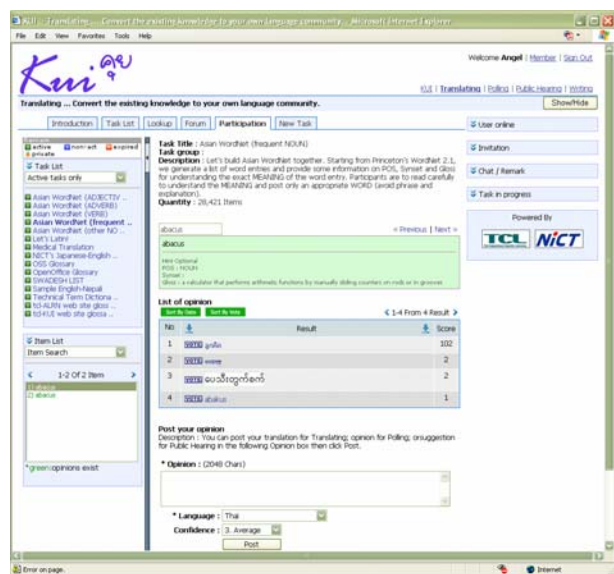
KUI :: Translating ... Convert the existing knowledge to your own language community - Microsoft Internet Explorer

File Edit View Favorites Tools Help

Kui คุย

Welcome Angel | Member | Sign Out

KUI | Translating | Polling | Public Hearing | Writing

Translating ... Convert the existing knowledge to your own language community.

Show/Hide

Introduction | Task List | Lookup | Forum | Participation | New Task

active non-act expired private

Task List

Active tasks only

Asian WordNet (ADJECTIV...
Asian WordNet (ADVERB)
Asian WordNet (VERB)
Asian WordNet (frequent ...
Asian WordNet (other NO...
Let's Latin!
Medical Translation
NICT's Japanese-English ...
OSS Glossary
OpenOffice Glossary
SWADESH LIST
Sample English-Nepali
Technical Term Dictiona...
td-ALRN web site gloss...
td-KUI web site glossa...

Item List

Item Search

1-2 Of 2 Item

1) abacus
2) abacus

*green:opinions exist

Task Title : Asian WordNet (frequent NOUN)
Task group :
Description : Let's build Asian WordNet together. Starting from Princeton's WordNet 2.1, we generate a list of word entries and provide some information on POS, Synset and Gloss for understanding the exact MEANING of the word entry. Participants are to read carefully to understand the MEANING and post only an appropriate WORD (avoid phrase and explanation).
Quantity : 28,421 Items

abacus

« Previous | Next »

abacus

Hint Optional
POS : NOUN
Synset :
Gloss : a calculator that performs arithmetic functions by manually sliding counters on rods or in grooves

List of opinion

Sort By Date Sort By Vote

1-4 From 4 Result

| No | Result | Score |
|---|---|---|
| 1 | ลูกคิด | 102 |
| 2 | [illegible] | 2 |
| 3 | ပေသီးတွက်ခုံ | 2 |
| 4 | abakus | 1 |

Post your opinion
Description : You can post your translation for Translating; opinion for Polling; or suggestion for Public Hearing in the following Opinion box then click Post.

* Opinion : (2048 Chars)

* Language : Thai

Confidence : 3. Average

Post

User online

Invitation

Chat / Remark

Task in progress

Powered By

TCL NiCT

Error on page.

Internet